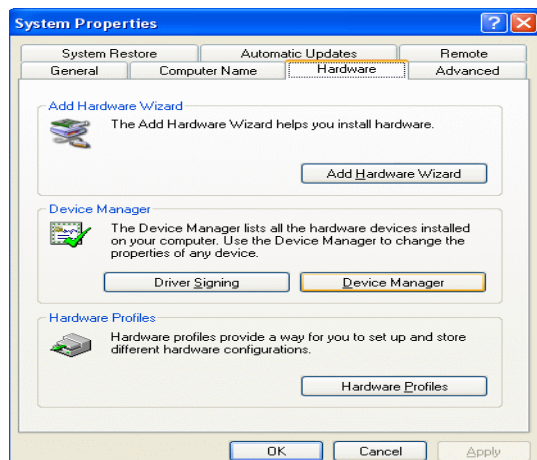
System Properties

System Restore
Automatic Updates
Remote
General
Computer Name
Hardware
Advanced

Add Hardware Wizard

The Add Hardware Wizard helps you install hardware.

Add Hardware Wizard

Device Manager

The Device Manager lists all the hardware devices installed on your computer. Use the Device Manager to change the properties of any device.

Driver Signing
Device Manager

Hardware Profiles

Hardware profiles provide a way for you to set up and store different hardware configurations.

Hardware Profiles

OK
Cancel
Apply